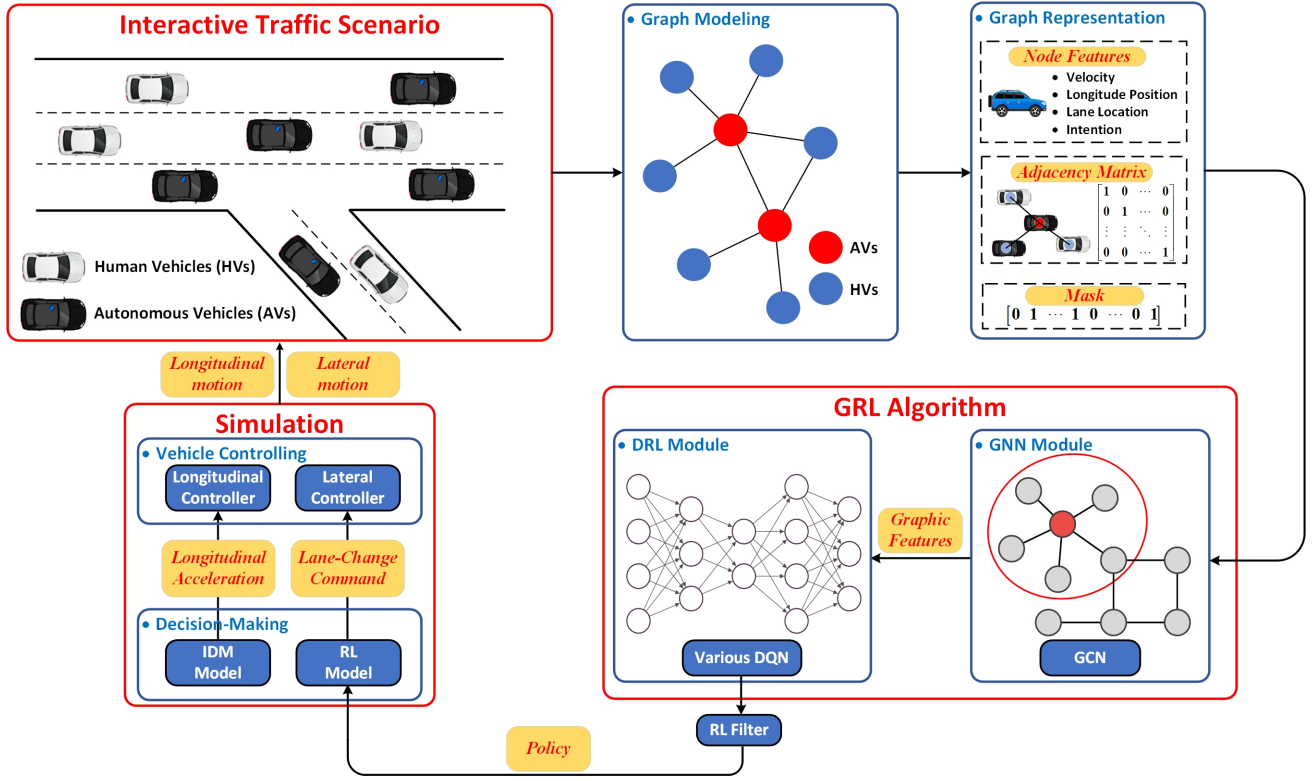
Interactive Traffic Scenario

Human Vehicles (HVs)

Autonomous Vehicles (AVs)

Graph Modeling

AVs

HVs

Graph Representation

Node Features

- Velocity
- Longitude Position
- Lane Location
- Intention

Adjacency Matrix

$\begin{bmatrix} 1 & 0 & \cdots & 0 \\ 0 & 1 & \cdots & 0 \\ \vdots & \vdots & \ddots & \vdots \\ 0 & 0 & \cdots & 1 \end{bmatrix}$

Mask

$\begin{bmatrix} 0 & 1 & \cdots & 1 & 0 & \cdots & 0 & 1 \end{bmatrix}$

Longitudinal motion

Lateral motion

Simulation

Vehicle Controlling

Longitudinal Controller

Lateral Controller

Longitudinal Acceleration

Lane-Change Command

Decision-Making

IDM Model

RL Model

GRL Algorithm

DRL Module

Various DQN

GNN Module

GCN

Graphic Features

RL Filter

Policy